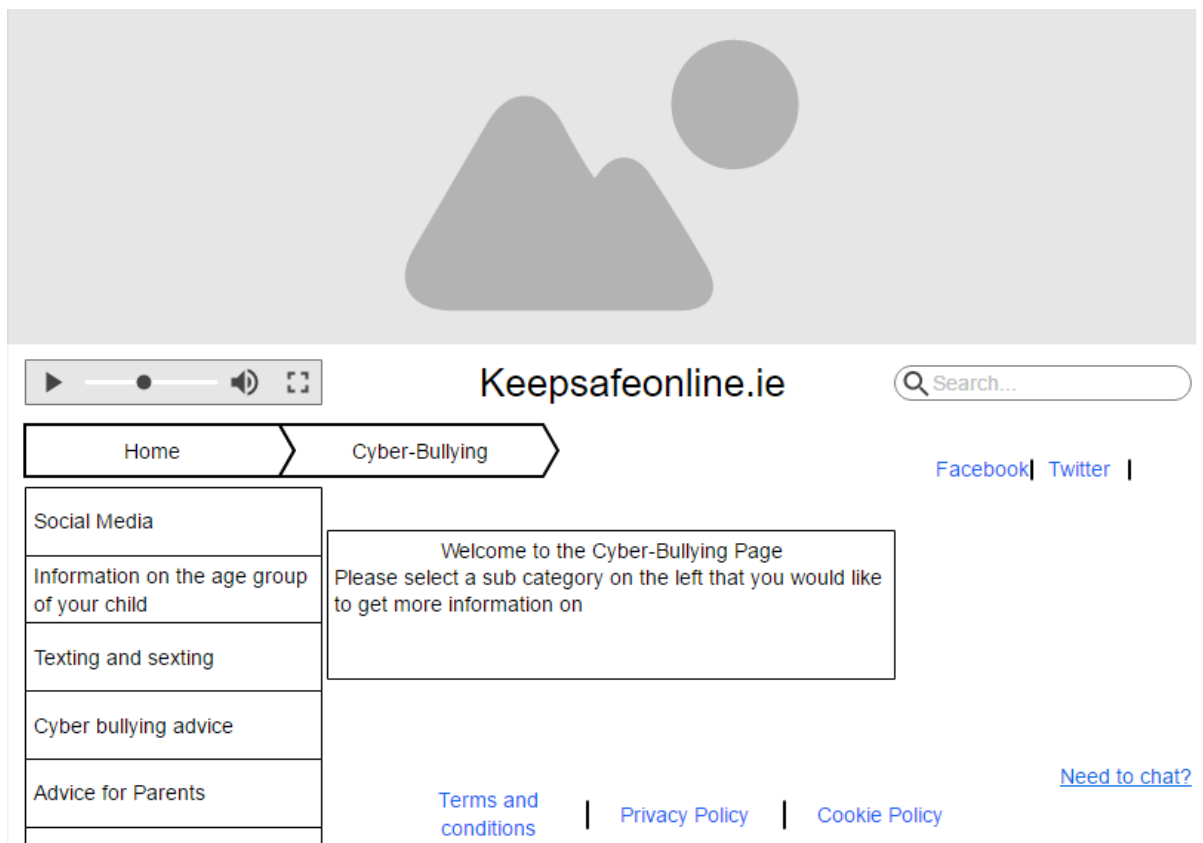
Keepsafeonline.ie

Search...

Home | Cyber-Bullying

Facebook | Twitter |

Social Media

Information on the age group of your child

Texting and sexting

Cyber bullying advice

Advice for Parents

Welcome to the Cyber-Bullying Page
Please select a sub category on the left that you would like to get more information on

Need to chat?

Terms and conditions | Privacy Policy | Cookie Policy